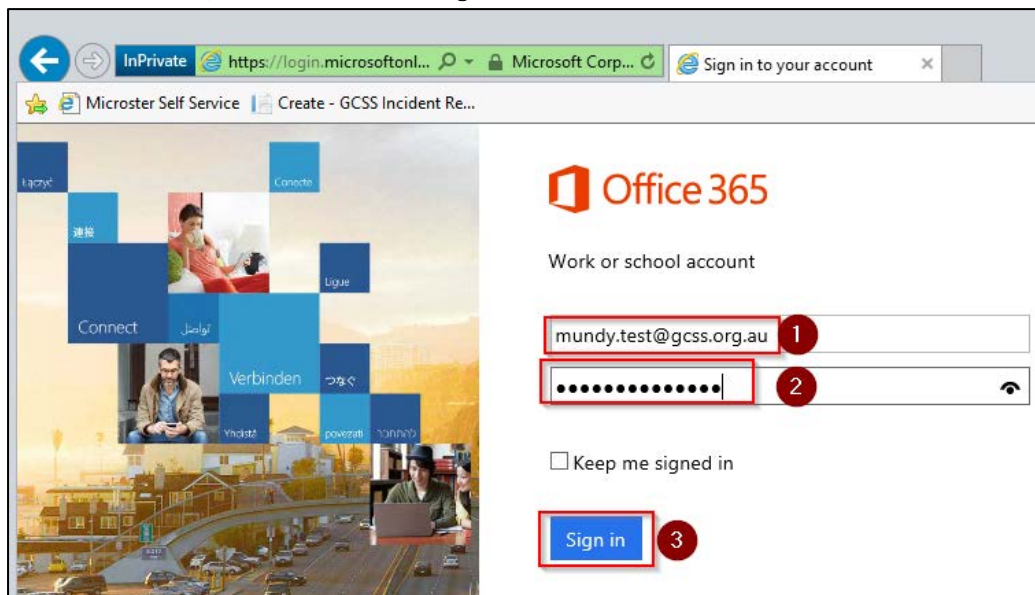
InPrivate https://login.microsoftonl... Microsoft Corp... Sign in to your account ×

Microster Self Service Create - GCSS Incident Re...

Łączyć Conecte 連接 Ligue Connect تواصل Verbinden つなぐ Yhdistä povezati להתחבר

Office 365

Work or school account

mundy.test@gcss.org.au 1

•••••••••••••• 2

Keep me signed in

Sign in 3